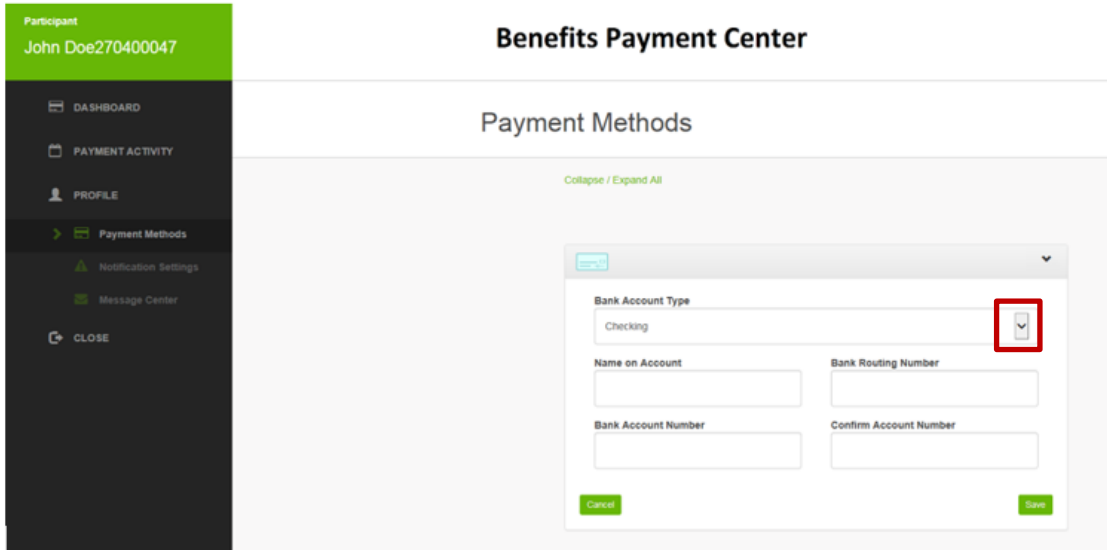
Participant
John Doe270400047

DASHBOARD
PAYMENT ACTIVITY
PROFILE
Payment Methods
Notification Settings
Message Center
CLOSE

Benefits Payment Center

Payment Methods

Collapse / Expand All

Bank Account Type
Checking

Name on Account
Bank Routing Number
Bank Account Number
Confirm Account Number

Cancel
Save